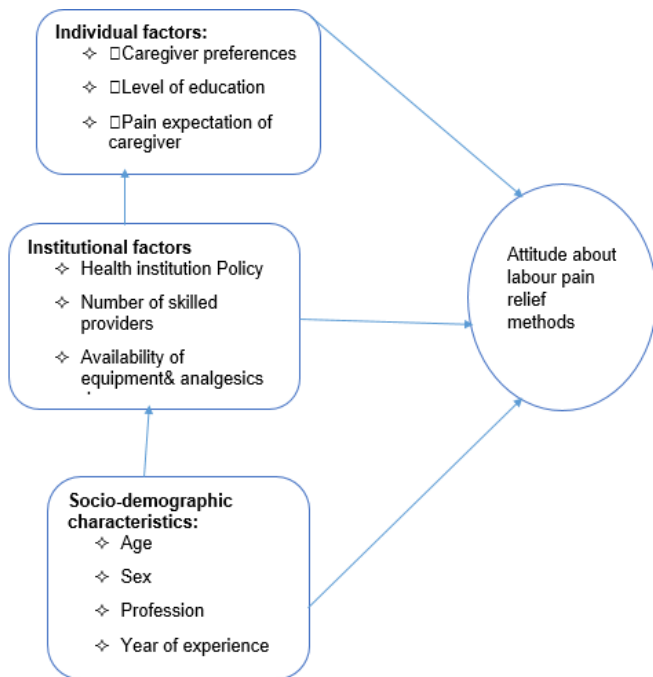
Individual factors:
✧ Caregiver preferences
✧ Level of education
✧ Pain expectation of caregiver

Institutional factors
✧ Health institution Policy
✧ Number of skilled providers
✧ Availability of equipment& analgesics

Socio-demographic characteristics:
✧ Age
✧ Sex
✧ Profession
✧ Year of experience

Attitude about labour pain relief methods